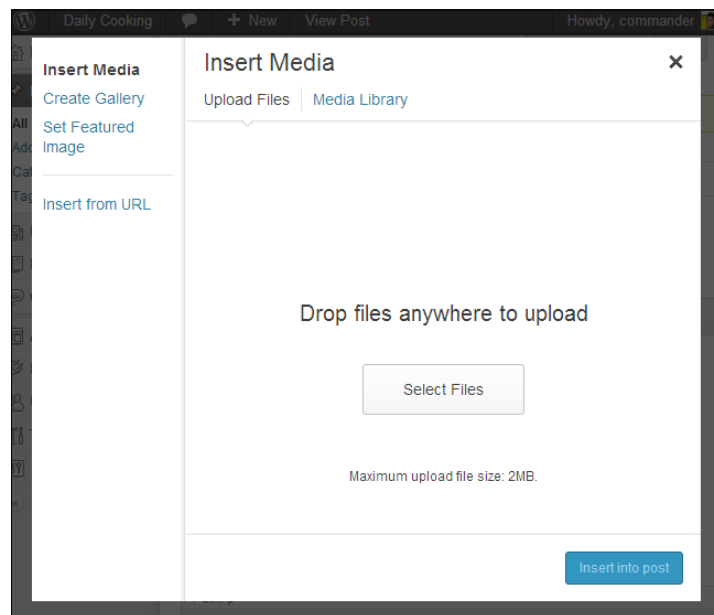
Daily Cooking + New View Post Howdy, commander

Insert Media
Create Gallery
Set Featured Image

Insert from URL

Insert Media
Upload Files Media Library

Drop files anywhere to upload

Select Files

Maximum upload file size: 2MB.

Insert into post